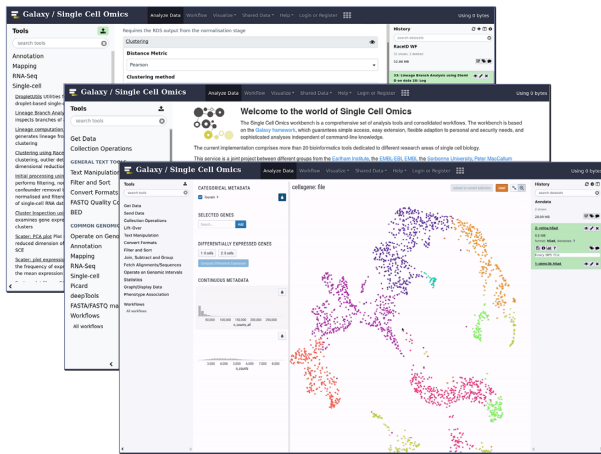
Galaxy / Single Cell Omics
Analyze Data Workflow Visualize Shared Data Help Login or Register
Using 0 bytes

Tools
search tools
Annotation
Mapping
RNA-Seq
Single-cell

Requires the RDS output from the normalisation stage
Clustering
Distance Metric
Pearson
Clustering method

History
RaceID WF
22: Lineage Branch Analysis using StemID on data 19: Log

Galaxy / Single Cell Omics
Analyze Data Workflow Visualize Shared Data Help Login or Register
Using 0 bytes

Tools
search tools
Get Data
Collection Operations
GENERAL TEXT TOOLS
Text Manipulation
Filter and Sort
Convert Formats
FASTQ Quality Control
BED
COMMON GENOMICS
Operate on Genomic
Annotation
Mapping
RNA-Seq
Single-cell
Picard
deepTools
FASTA/FASTQ manipulation
Workflows
All workflows

Welcome to the world of Single Cell Omics

The Single Cell Omics workbench is a comprehensive set of analysis tools and consolidated workflows. The workbench is based on the Galaxy framework, which guarantees simple access, easy extension, flexible adaption to personal and security needs, and sophisticated analyses independent of command-line knowledge.

The current implementation comprises more than 20 bioinformatics tools dedicated to different research areas of single cell biology.

This service is a joint project between different groups from the Earlham Institute, the EMBL-EBI EMBL, the Sorbonne University, Peter MacCallum

Galaxy / Single Cell Omics
Analyze Data Workflow Visualize Shared Data Help Login or Register
Using 0 bytes

Tools
search tools
Get Data
Send Data
Collection Operations
Lift-Over
Text Manipulation
Convert Formats
Filter and Sort
Join, Subtract and Group
Fetch Alignments/Sequences
Operate on Genomic Intervals
Statistics
Graph/Display Data
Phenotype Association
Workflows
All workflows

CATEGORICAL METADATA
SELECTED GENES
Add
DIFFERENTIALLY EXPRESSED GENES
CONTINUOUS METADATA

cellxgene: file

History
Annotate